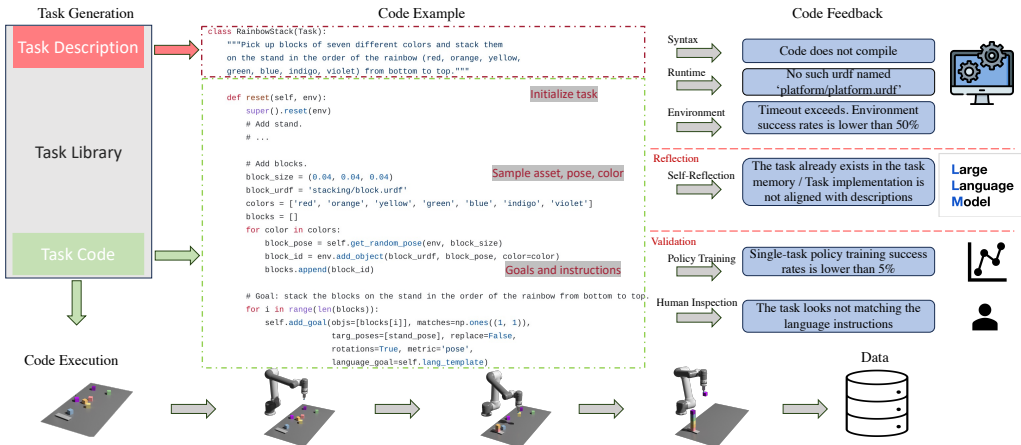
Task Generation

Task Description

Task Library

Task Code

Code Example

class RainbowStack(Task):
    """Pick up blocks of seven different colors and stack them
    on the stand in the order of the rainbow (red, orange, yellow,
    green, blue, indigo, violet) from bottom to top."""

    def reset(self, env):
        super().reset(env)
        # Add stand.
        # ...

        # Add blocks.
        block_size = (0.04, 0.04, 0.04)
        block_urdf = 'stacking/block.urdf'
        colors = ['red', 'orange', 'yellow', 'green', 'blue', 'indigo', 'violet']
        blocks = []
        for color in colors:
            block_pose = self.get_random_pose(env, block_size)
            block_id = env.add_object(block_urdf, block_pose, color=color)
            blocks.append(block_id)

        # Goal: stack the blocks on the stand in the order of the rainbow from bottom to top.
        for i in range(len(blocks)):
            self.add_goal(objs=[blocks[i]], matches=np.ones((1, 1)),
                          targ_poses=[stand_pose], replace=False,
                          rotations=True, metric='pose',
                          language_goal=self.lang_template)

Initialize task

Sample asset, pose, color

Goals and instructions

Code Feedback

Syntax

Code does not compile

Runtime

No such urdf named 'platform/platform.urdf'

Environment

Timeout exceeds. Environment success rates is lower than 50%

Reflection

Self-Reflection

The task already exists in the task memory / Task implementation is not aligned with descriptions

Large Language Model

Validation

Policy Training

Single-task policy training success rates is lower than 5%

Human Inspection

The task looks not matching the language instructions

Code Execution

Data